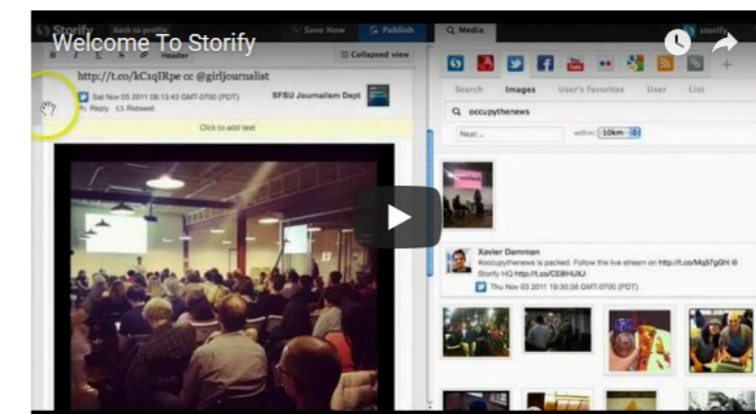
Welcome To Storify

Storify Back to profile Save Now Publish

Header Collapsed view

http://t.co/kC1qIRpe cc @girljournalist

Sat Nov 05 2011 08:13:43 GMT-0700 (PDT) SFSU Journalism Dept

Reply Retweet

Click to add text

Media storify

Search Images User's favorites User List

occupythenews

Near... within 10km

Xavier Damman
#occupythenews is packed. Follow the live stream on http://t.co/Mq57gOnl @ Storify HQ http://t.co/CE8HUXJ
Thu Nov 03 2011 19:30:38 GMT-0700 (PDT)